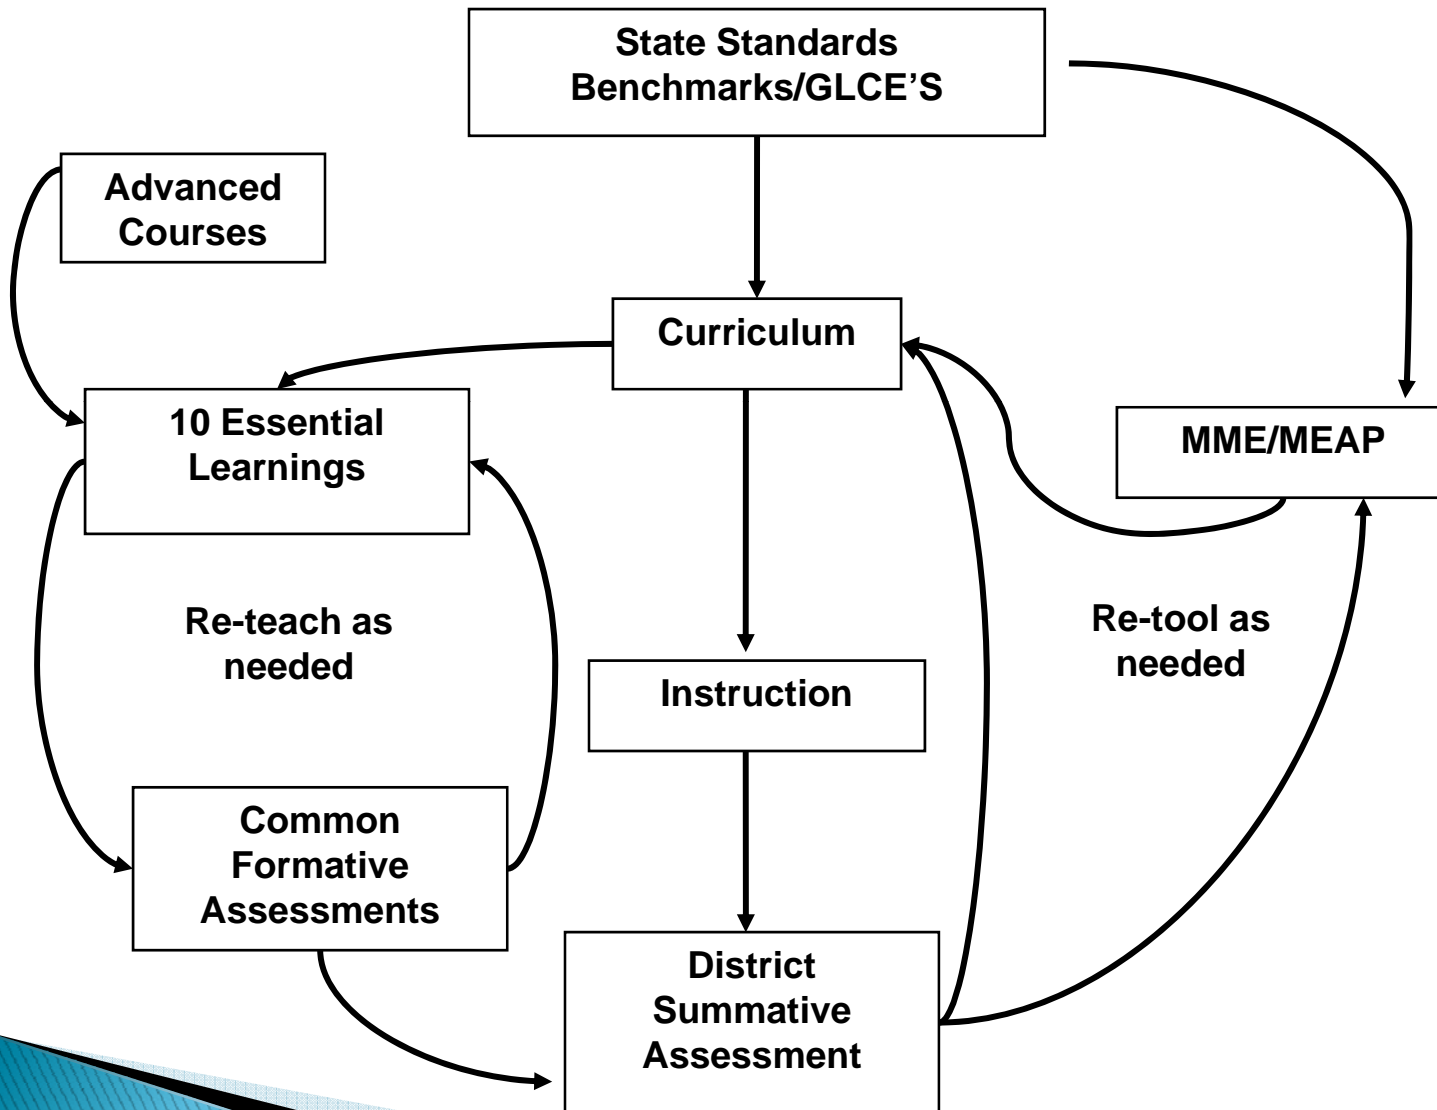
State Standards Benchmarks/GLCE'S

Advanced Courses

Curriculum

10 Essential Learnings

MME/MEAP

Re-teach as needed

Re-tool as needed

Instruction

Common Formative Assessments

District Summative Assessment